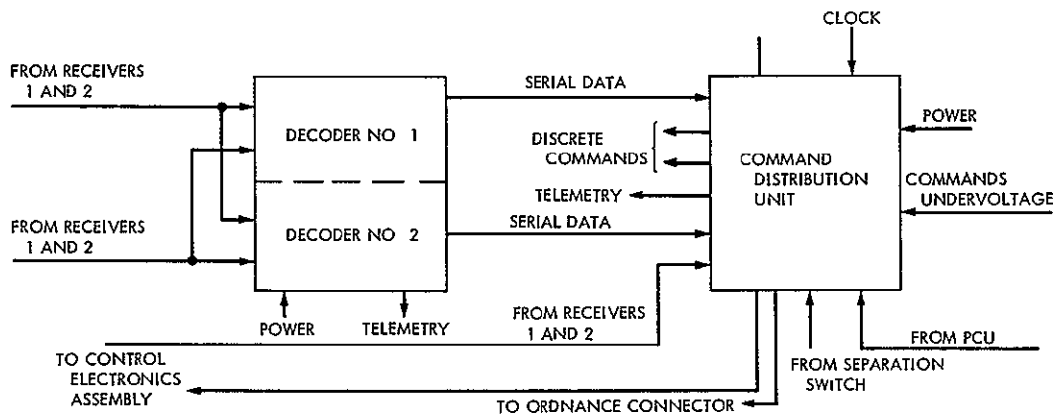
CLOCK

FROM RECEIVERS 1 AND 2

SERIAL DATA

POWER

DECODER NO 1

DISCRETE COMMANDS

COMMAND DISTRIBUTION UNIT

TELEMETRY

COMMANDS UNDERVOLTAGE

FROM RECEIVERS 1 AND 2

DECODER NO 2

SERIAL DATA

POWER

TELEMETRY

FROM RECEIVERS 1 AND 2

FROM PCU

TO CONTROL ELECTRONICS ASSEMBLY

FROM SEPARATION SWITCH

TO ORDNANCE CONNECTOR